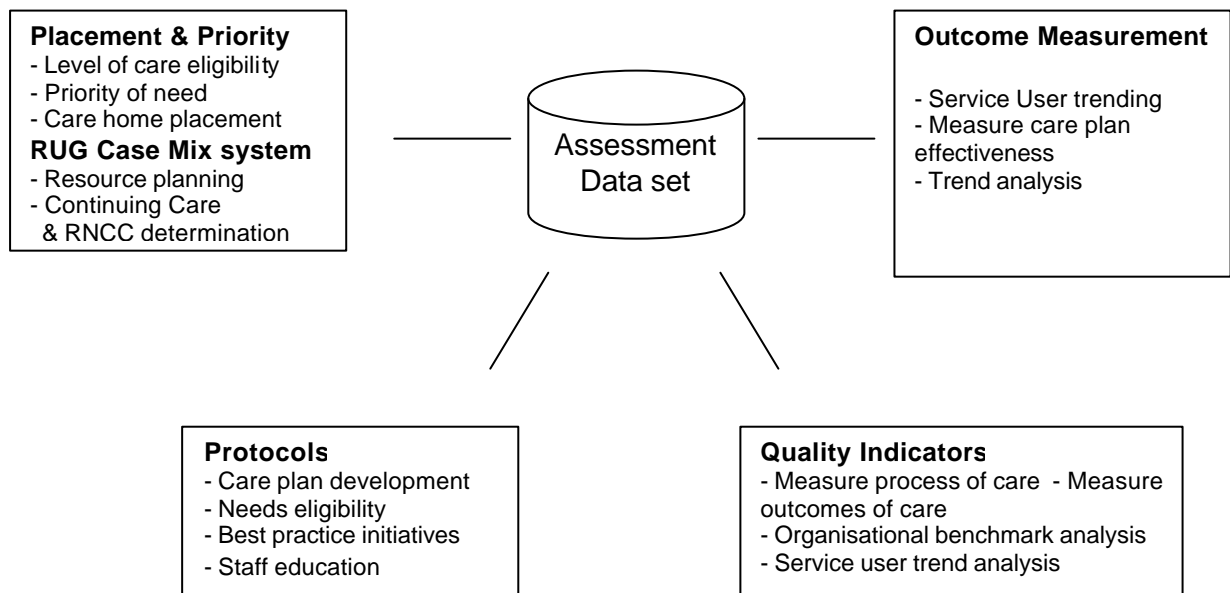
**Placement & Priority**
- Level of care eligibility
- Priority of need
- Care home placement

**RUG Case Mix system**
- Resource planning
- Continuing Care & RNCC determination

Assessment Data set

**Outcome Measurement**

- Service User trending
- Measure care plan effectiveness
- Trend analysis

**Protocols**
- Care plan development
- Needs eligibility
- Best practice initiatives
- Staff education

**Quality Indicators**
- Measure process of care - Measure outcomes of care
- Organisational benchmark analysis
- Service user trend analysis